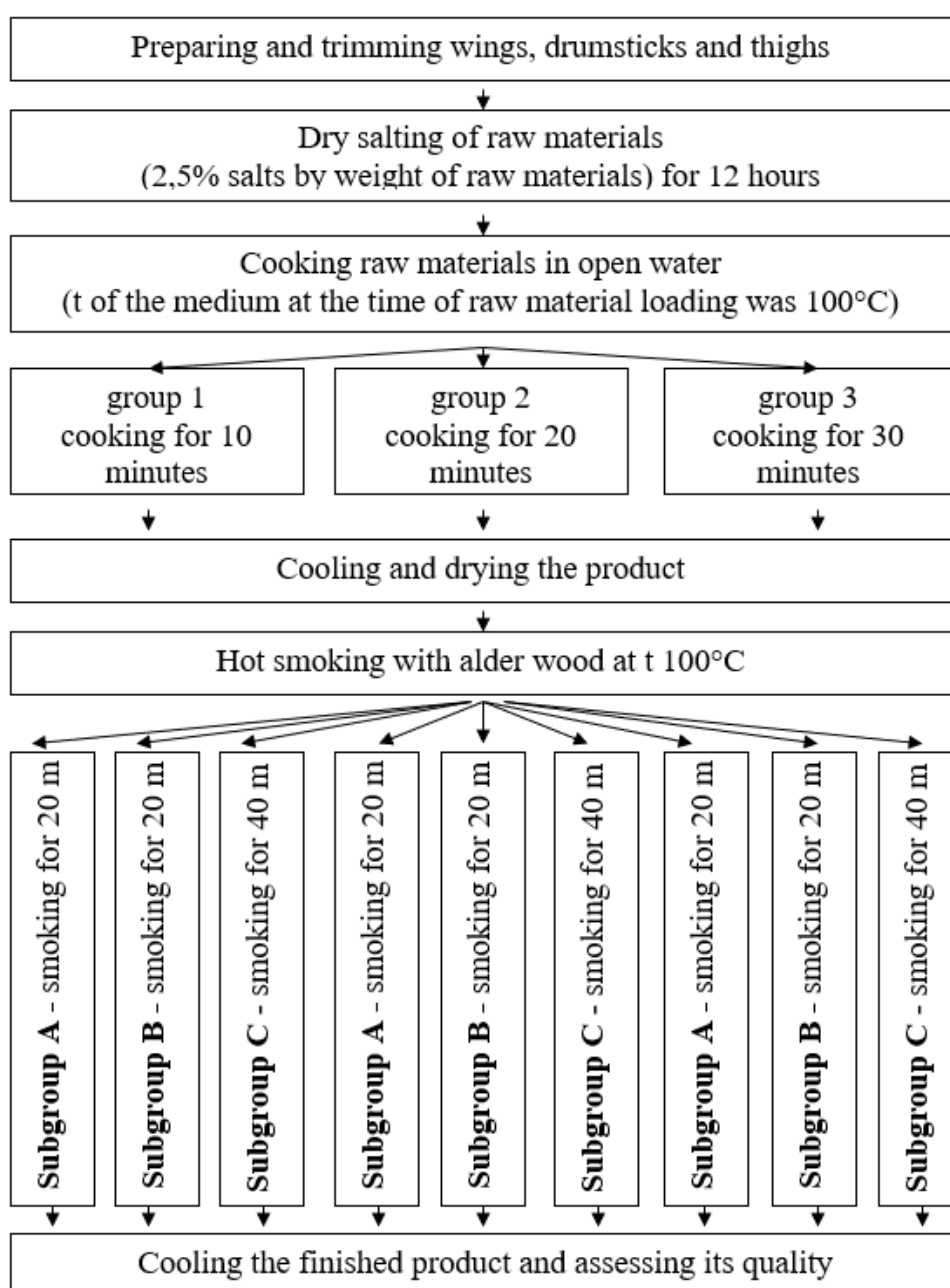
Preparing and trimming wings, drumsticks and thighs

Dry salting of raw materials (2,5% salts by weight of raw materials) for 12 hours

Cooking raw materials in open water (t of the medium at the time of raw material loading was 100°C)

group 1 cooking for 10 minutes

group 2 cooking for 20 minutes

group 3 cooking for 30 minutes

Cooling and drying the product

Hot smoking with alder wood at t 100°C

**Subgroup A** - smoking for 20 m

**Subgroup B** - smoking for 20 m

**Subgroup C** - smoking for 40 m

**Subgroup A** - smoking for 20 m

**Subgroup B** - smoking for 20 m

**Subgroup C** - smoking for 40 m

**Subgroup A** - smoking for 20 m

**Subgroup B** - smoking for 20 m

**Subgroup C** - smoking for 40 m

Cooling the finished product and assessing its quality